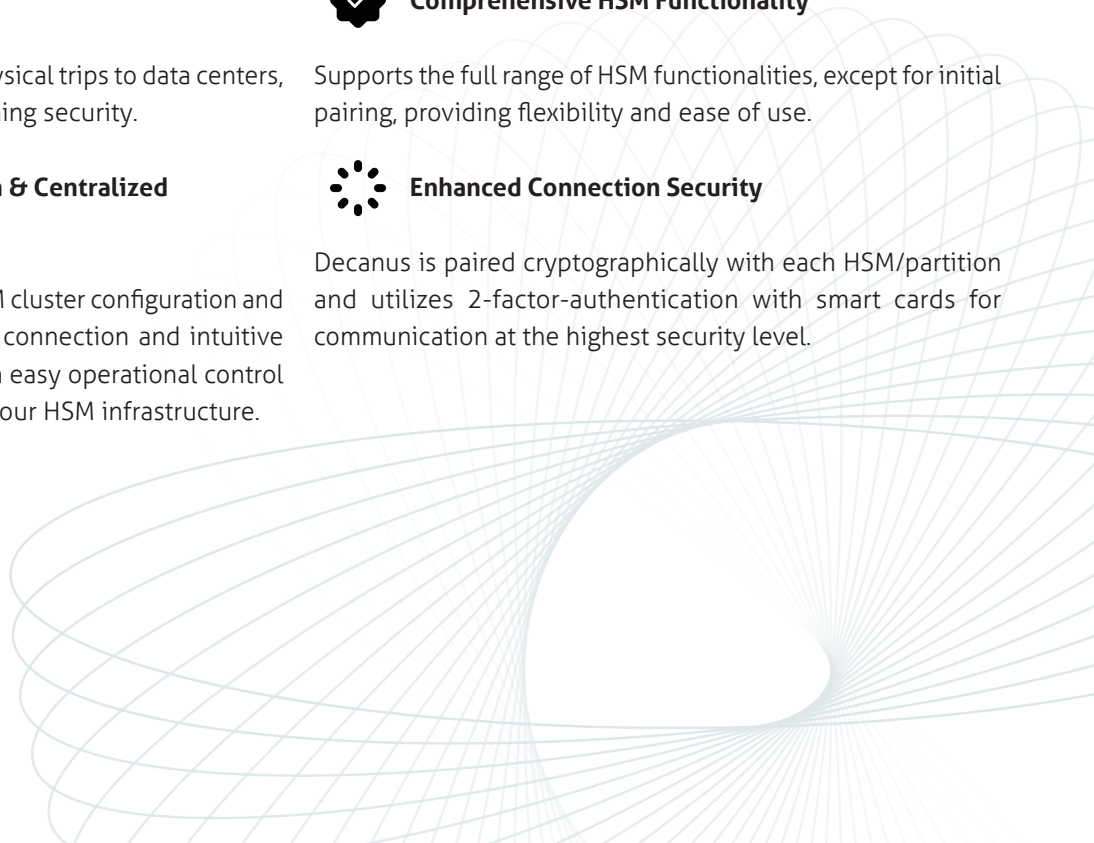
ysical trips to data centers, ing security.

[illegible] & Centralized

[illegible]M cluster configuration and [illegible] connection and intuitive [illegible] easy operational control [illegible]our HSM infrastructure.

Comprehensive HSM Functionality

Supports the full range of HSM functionalities, except for initial pairing, providing flexibility and ease of use.

Enhanced Connection Security

Decanus is paired cryptographically with each HSM/partition and utilizes 2-factor-authentication with smart cards for communication at the highest security level.